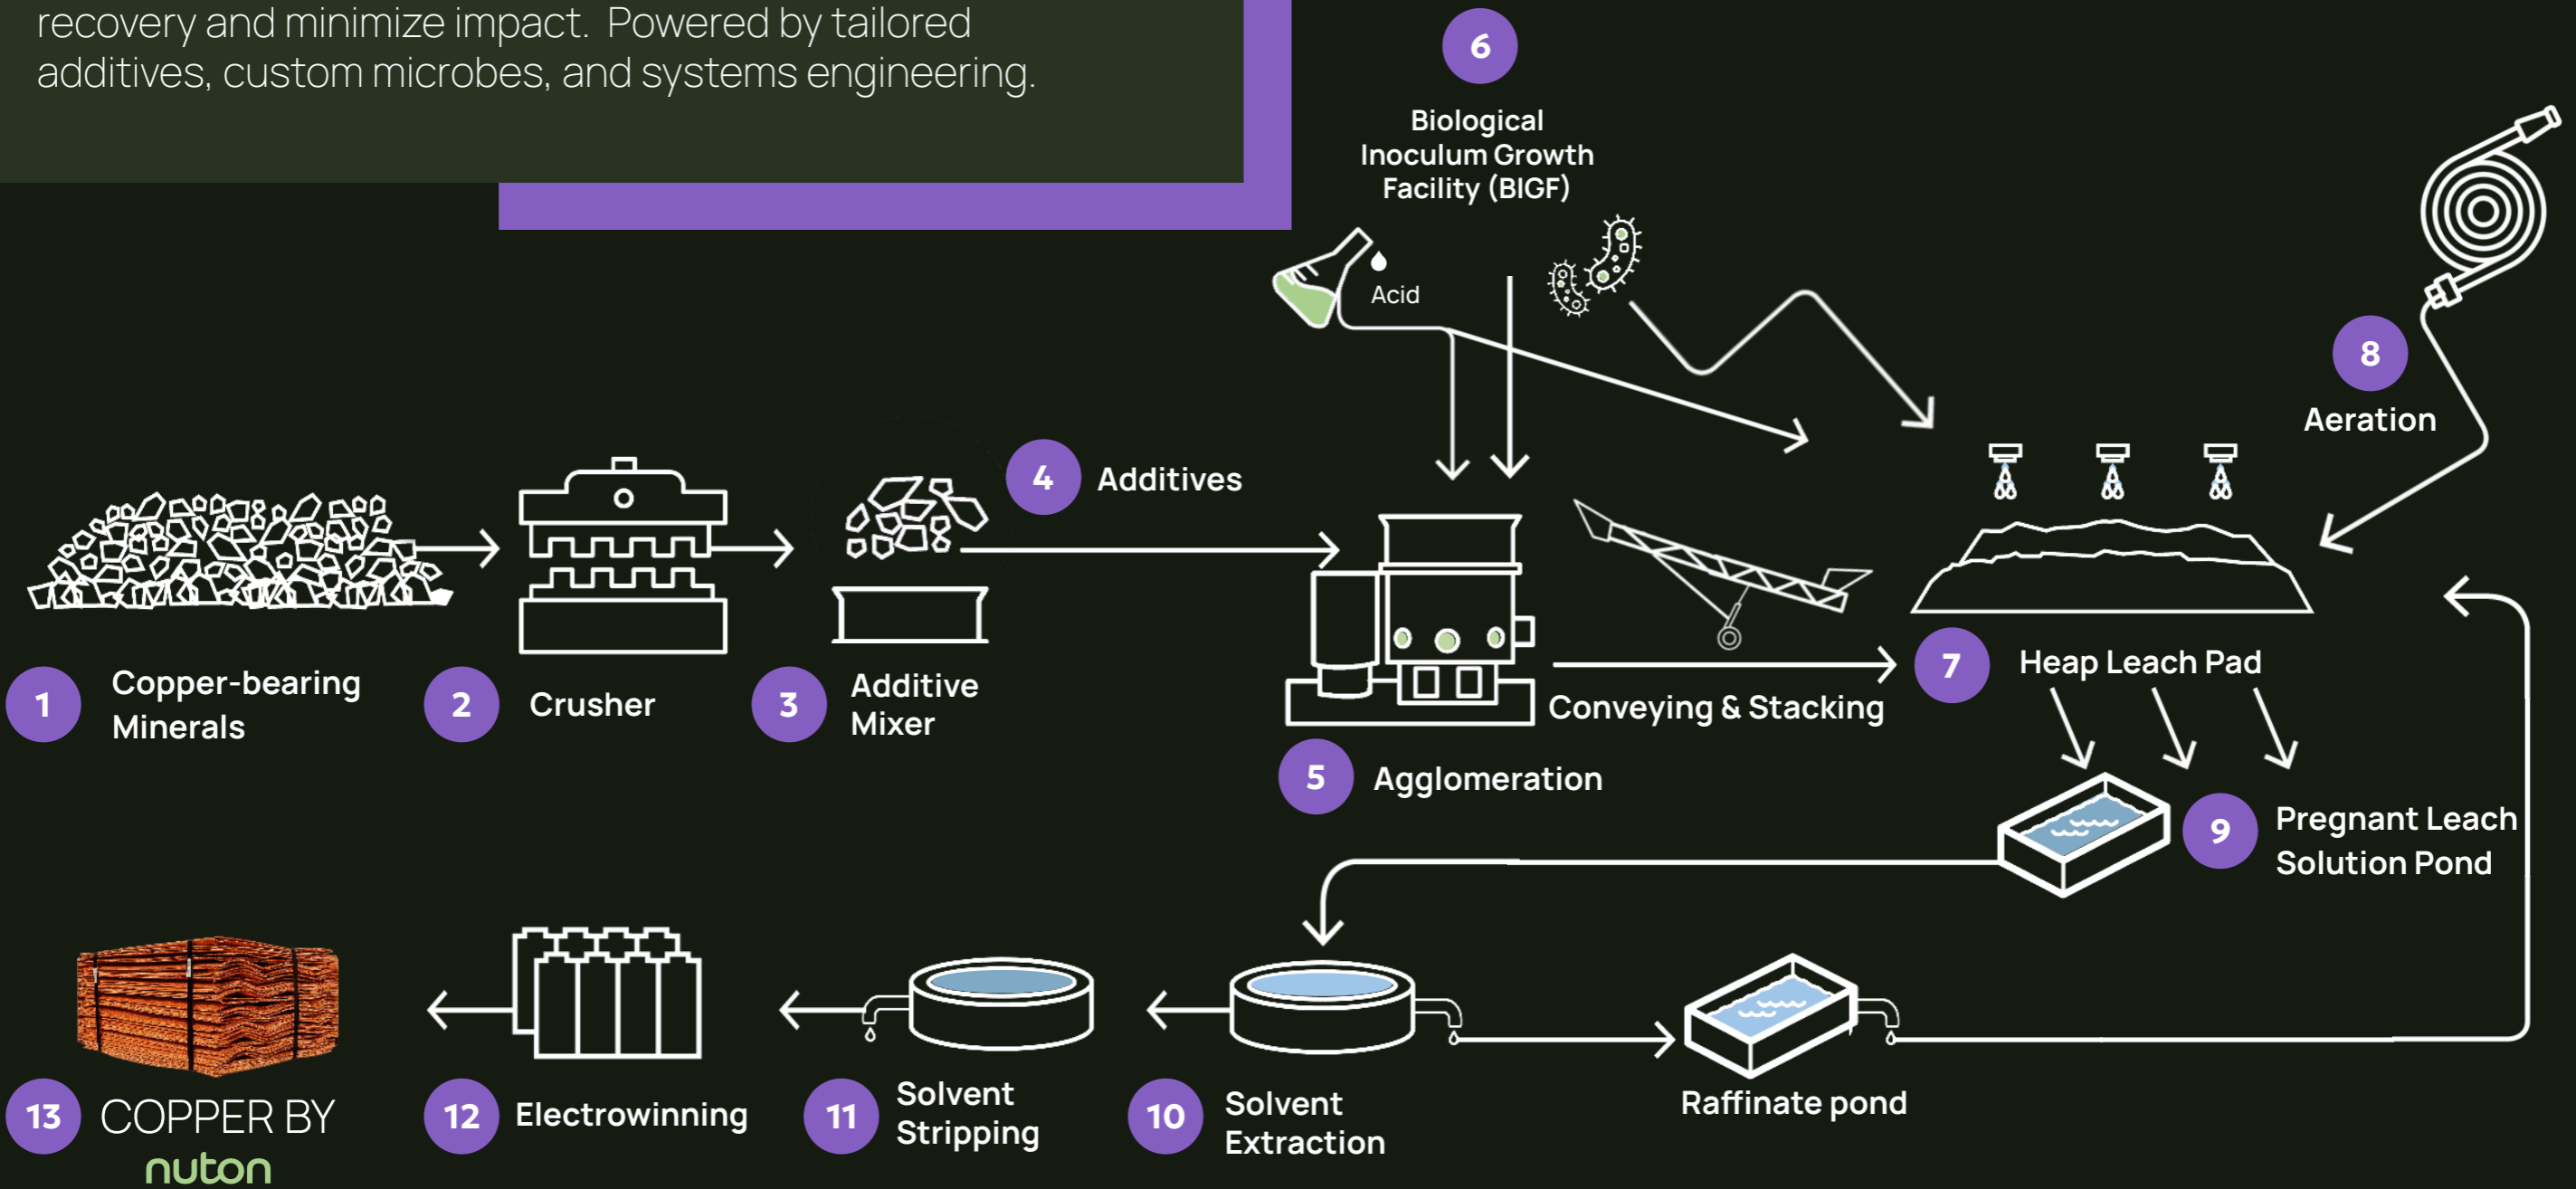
recovery and minimize impact. Powered by tailored additives, custom microbes, and systems engineering.

6
Biological Inoculum Growth Facility (BIGF)

Acid

8
Aeration

4
Additives

1
Copper-bearing Minerals

2
Crusher

3
Additive Mixer

5
Agglomeration

Conveying & Stacking

7
Heap Leach Pad

9
Pregnant Leach Solution Pond

Raffinate pond

13
COPPER BY
nuton

12
Electrowinning

11
Solvent Stripping

10
Solvent Extraction